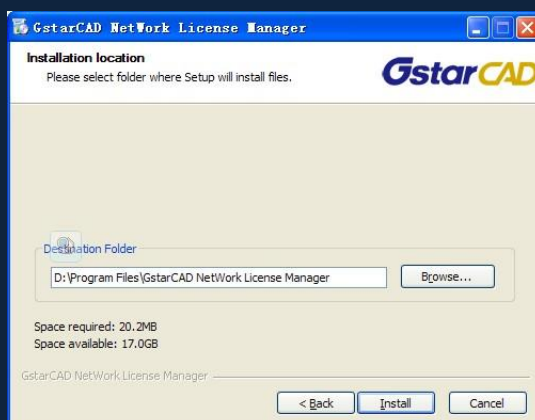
GstarCAD NetWork License Manager

Installation location
Please select folder where Setup will install files.

GstarCAD

Destination Folder

D:\Program Files\GstarCAD NetWork License Manager

Browse...

Space required: 20.2MB
Space available: 17.0GB

GstarCAD NetWork License Manager

< Back

Install

Cancel